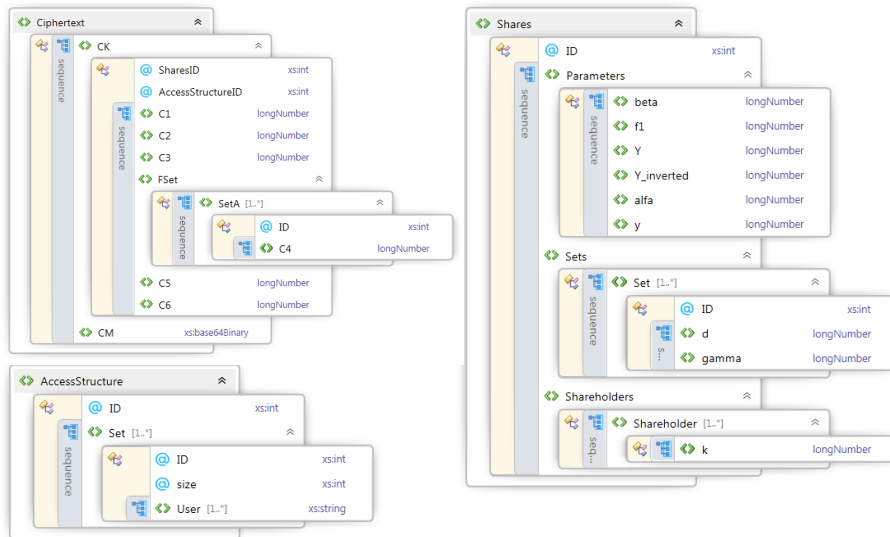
Ciphertext
sequence
CK
SharesID xs:int
AccessStructureID xs:int
sequence
C1 longNumber
C2 longNumber
C3 longNumber
FSet
sequence
SetA [1..*]
ID xs:int
C4 longNumber
C5 longNumber
C6 longNumber
CM xs:base64Binary

AccessStructure
ID xs:int
sequence
Set [1..*]
ID xs:int
size xs:int
User [1..*] xs:string

Shares
ID xs:int
sequence
Parameters
sequence
beta longNumber
f1 longNumber
Y longNumber
Y_inverted longNumber
alfa longNumber
y longNumber
Sets
sequence
Set [1..*]
ID xs:int
s...
d longNumber
gamma longNumber
Shareholders
seq...
Shareholder [1..*]
k longNumber